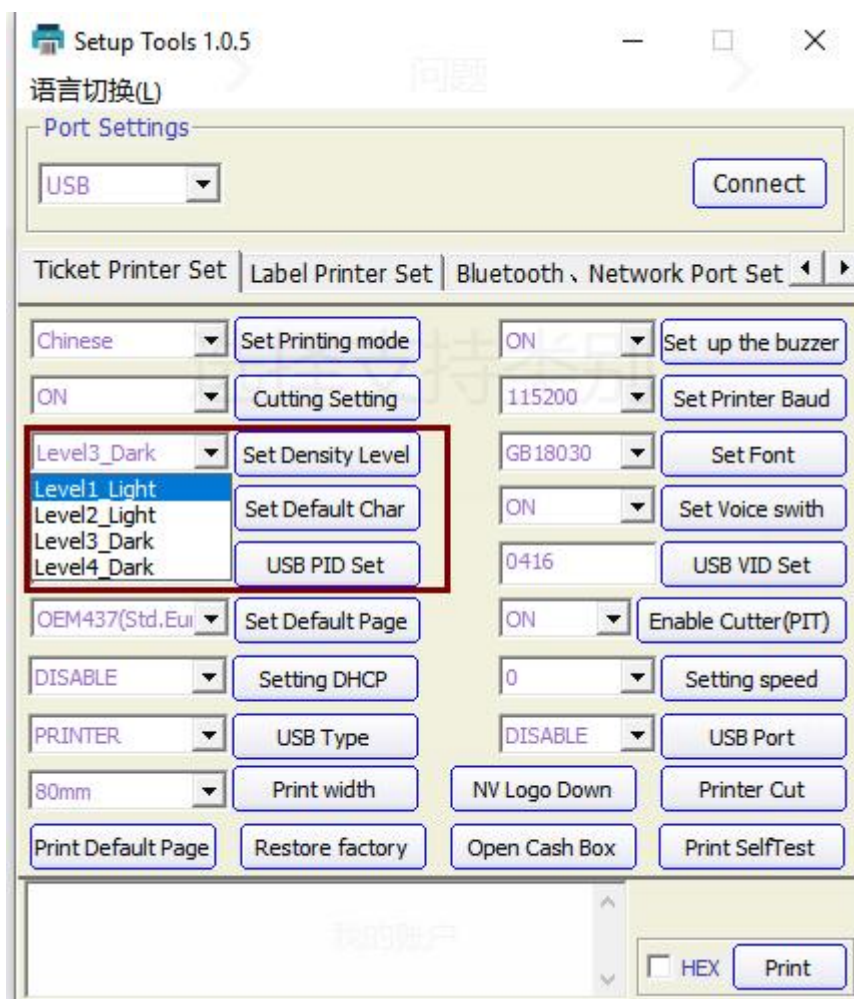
Setup Tools 1.0.5

语言切换(L)

Port Settings

USB

Connect

Ticket Printer Set | Label Printer Set | Bluetooth、Network Port Set

Chinese | Set Printing mode | ON | Set up the buzzer

ON | Cutting Setting | 115200 | Set Printer Baud

Level3_Dark | Set Density Level | GB18030 | Set Font

Level1_Light
Level2_Light
Level3_Dark
Level4_Dark

Set Default Char | ON | Set Voice swith

USB PID Set | 0416 | USB VID Set

OEM437(Std.Eu | Set Default Page | ON | Enable Cutter(PIT)

DISABLE | Setting DHCP | 0 | Setting speed

PRINTER | USB Type | DISABLE | USB Port

80mm | Print width | NV Logo Down | Printer Cut

Print Default Page | Restore factory | Open Cash Box | Print SelfTest

HEX | Print